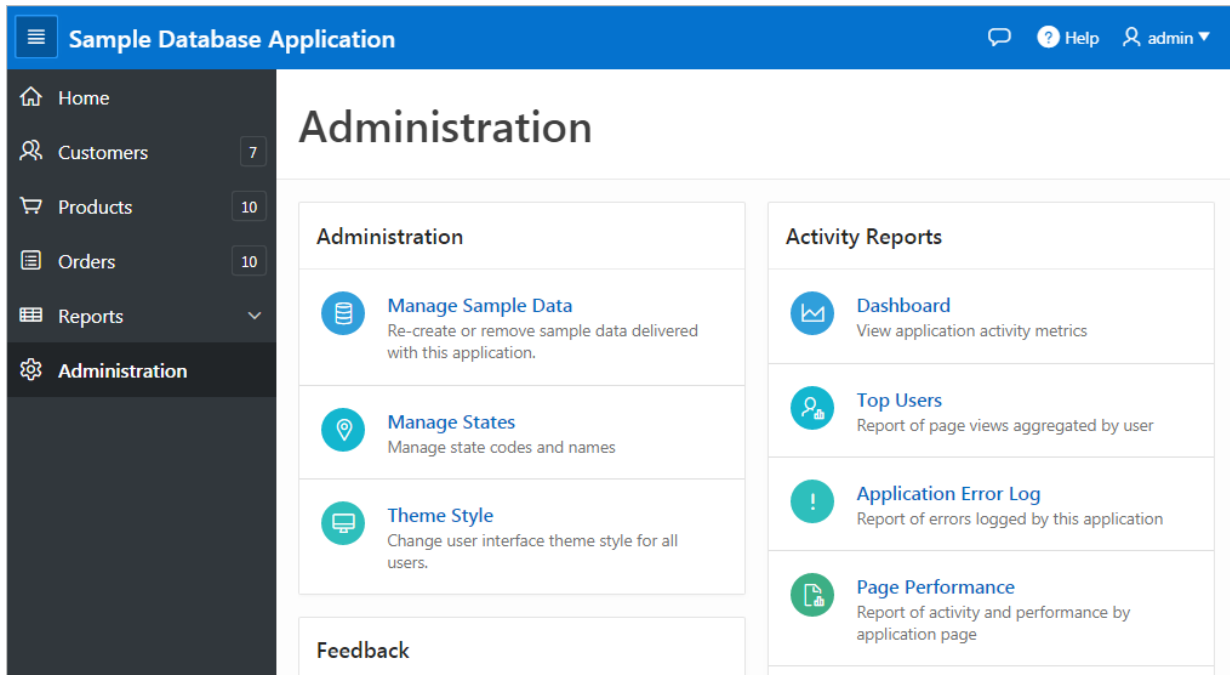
Sample Database Application

Help admin

Home
Customers 7
Products 10
Orders 10
Reports
Administration

Administration

Administration

Manage Sample Data
Re-create or remove sample data delivered with this application.

Manage States
Manage state codes and names

Theme Style
Change user interface theme style for all users.

Feedback

Activity Reports

Dashboard
View application activity metrics

Top Users
Report of page views aggregated by user

Application Error Log
Report of errors logged by this application

Page Performance
Report of activity and performance by application page